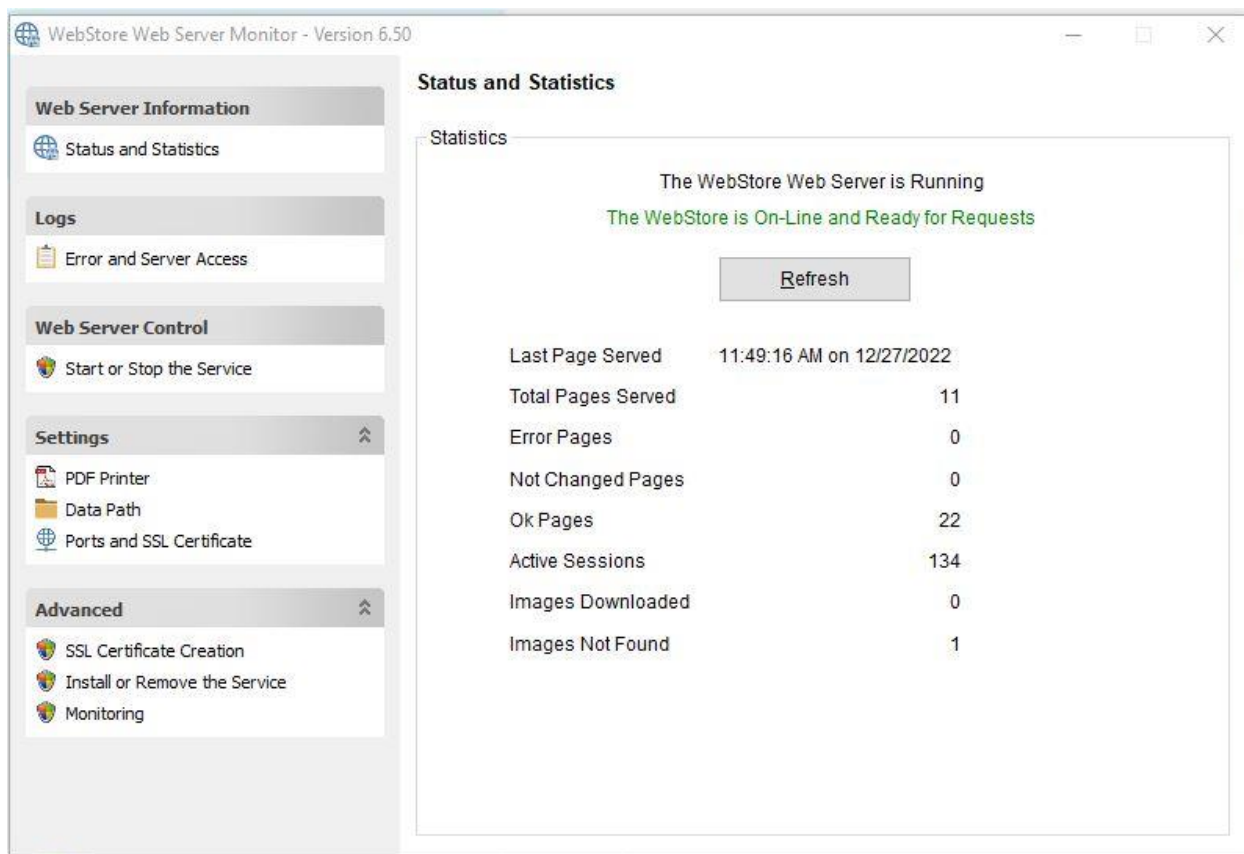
WebStore Web Server Monitor - Version 6.50

Web Server Information
Status and Statistics

Logs
Error and Server Access

Web Server Control
Start or Stop the Service

Settings
PDF Printer
Data Path
Ports and SSL Certificate

Advanced
SSL Certificate Creation
Install or Remove the Service
Monitoring

Status and Statistics

Statistics

The WebStore Web Server is Running
The WebStore is On-Line and Ready for Requests

Refresh

| | |
|---|---|
| Last Page Served | 11:49:16 AM on 12/27/2022 |
| Total Pages Served | 11 |
| Error Pages | 0 |
| Not Changed Pages | 0 |
| Ok Pages | 22 |
| Active Sessions | 134 |
| Images Downloaded | 0 |
| Images Not Found | 1 |